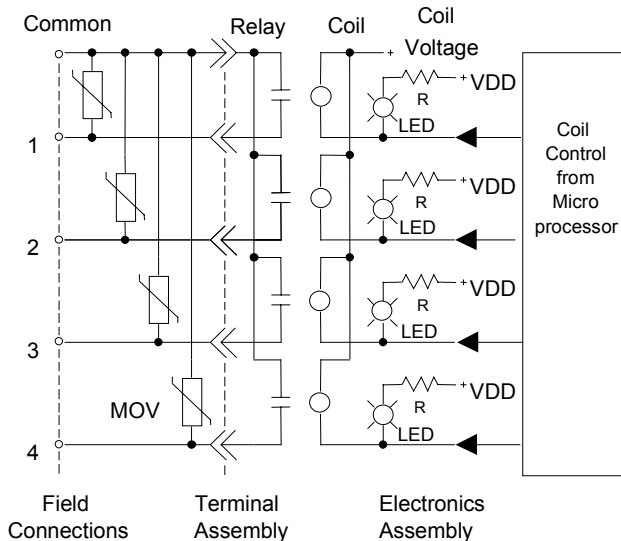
Common

Relay

Coil

Coil Voltage

+

+VDD

R

LED

+VDD

R

LED

+VDD

R

LED

+VDD

R

LED

Coil Control from Micro processor

1

2

3

4

MOV

Field Connections

Terminal Assembly

Electronics Assembly